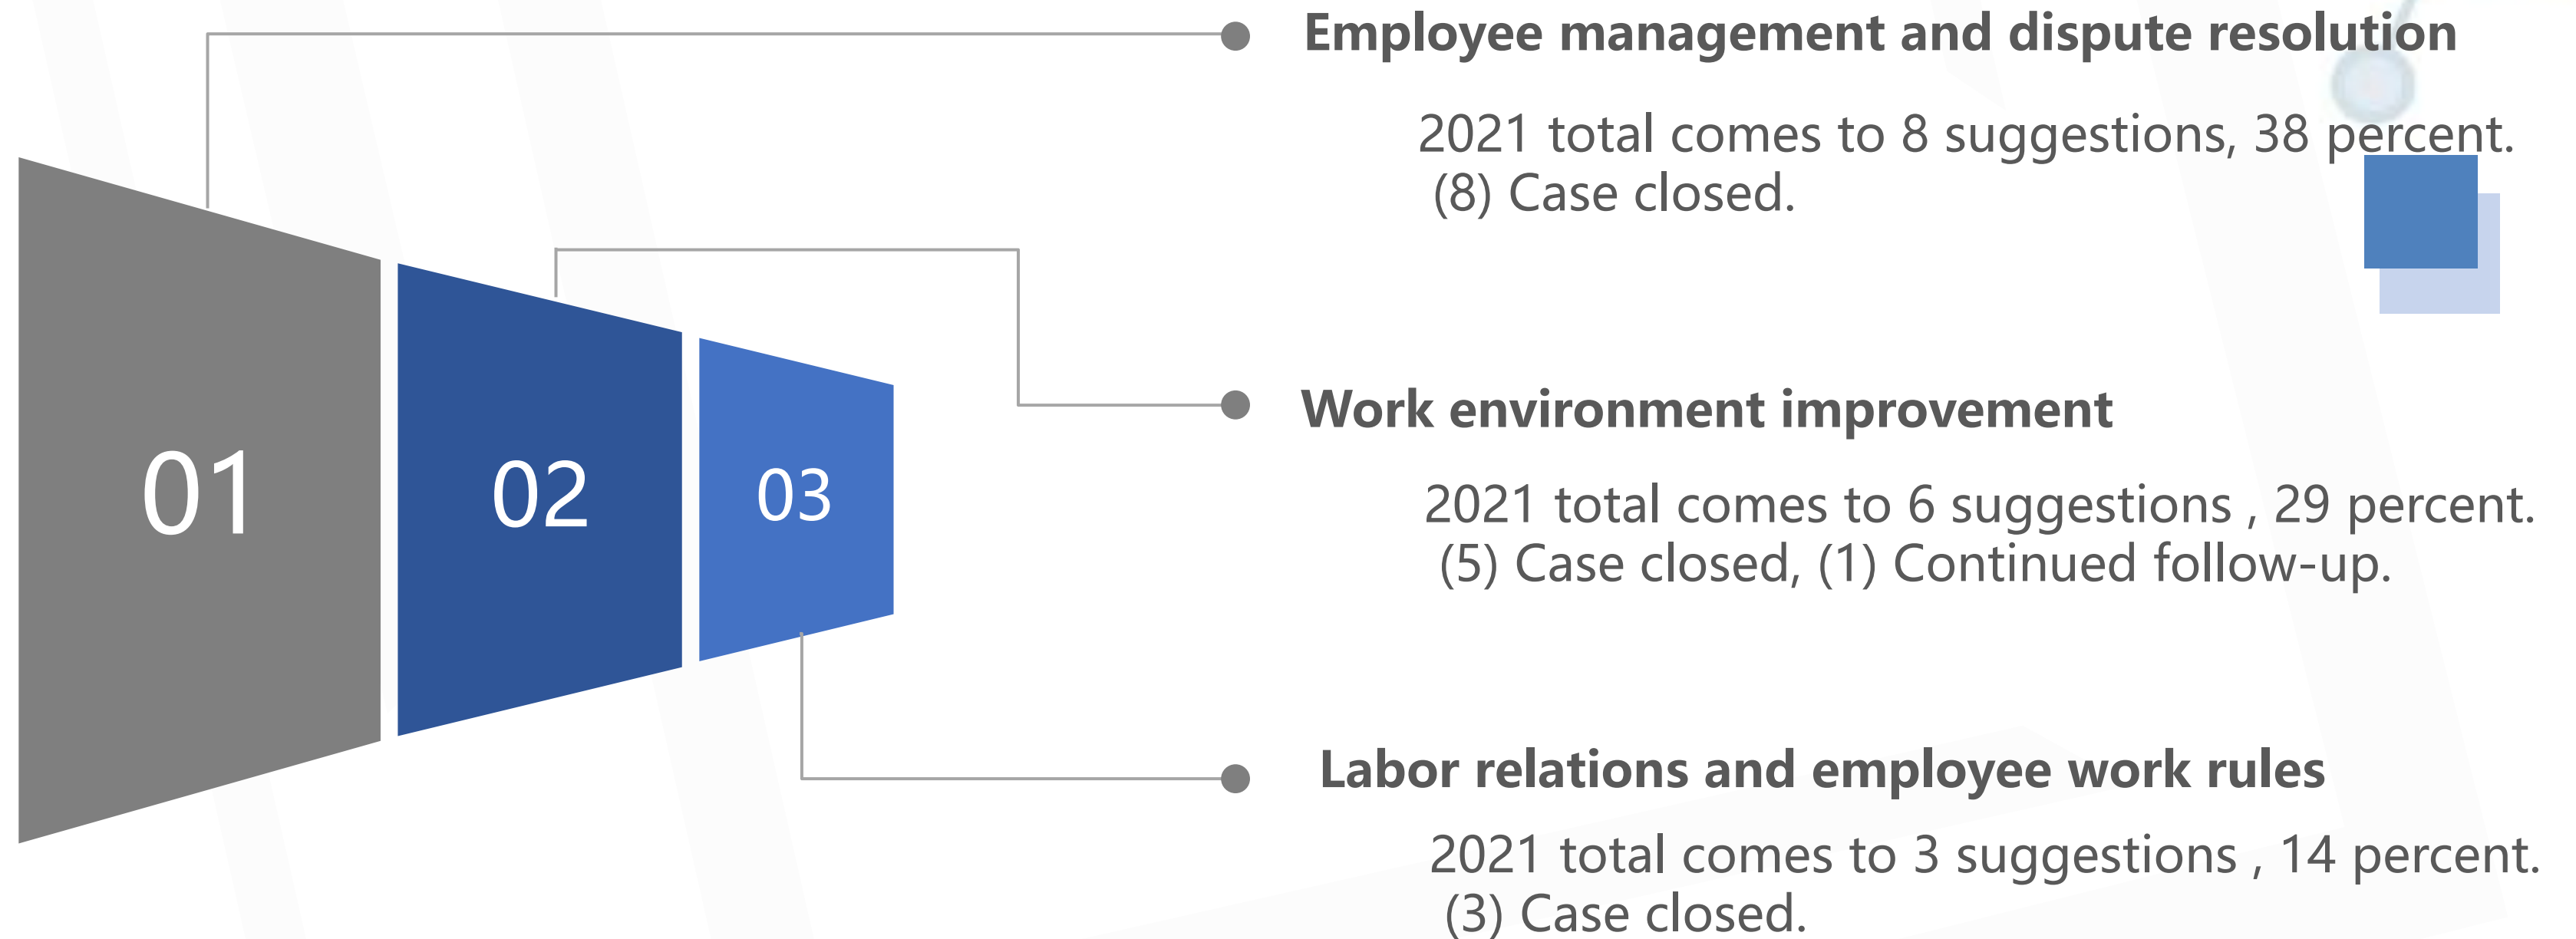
01

02

03

Employee management and dispute resolution

2021 total comes to 8 suggestions, 38 percent.
(8) Case closed.

Work environment improvement

2021 total comes to 6 suggestions , 29 percent.
(5) Case closed, (1) Continued follow-up.

Labor relations and employee work rules

2021 total comes to 3 suggestions , 14 percent.
(3) Case closed.